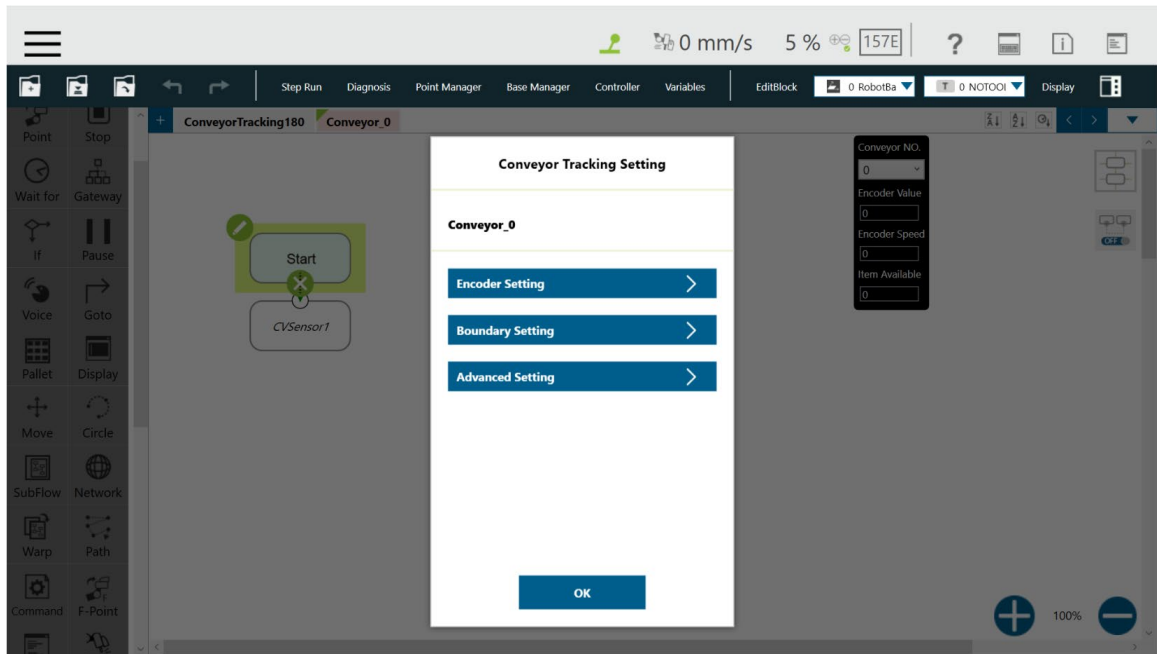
0 mm/s 5 % 157E ?

Step Run Diagnosis Point Manager Base Manager Controller Variables EditBlock 0 RobotBa T 0 NOTOOI Display

Point Stop
Wait for Gateway
If Pause
Voice Goto
Pallet Display
Move Circle
SubFlow Network
Warp Path
Command F-Point

ConveyorTracking180 Conveyor_0

Start
CVSensor1

Conveyor Tracking Setting

Conveyor_0

Encoder Setting

Boundary Setting

Advanced Setting

OK

Conveyor NO.
0
Encoder Value
0
Encoder Speed
0
Item Available
0

OFF

100%